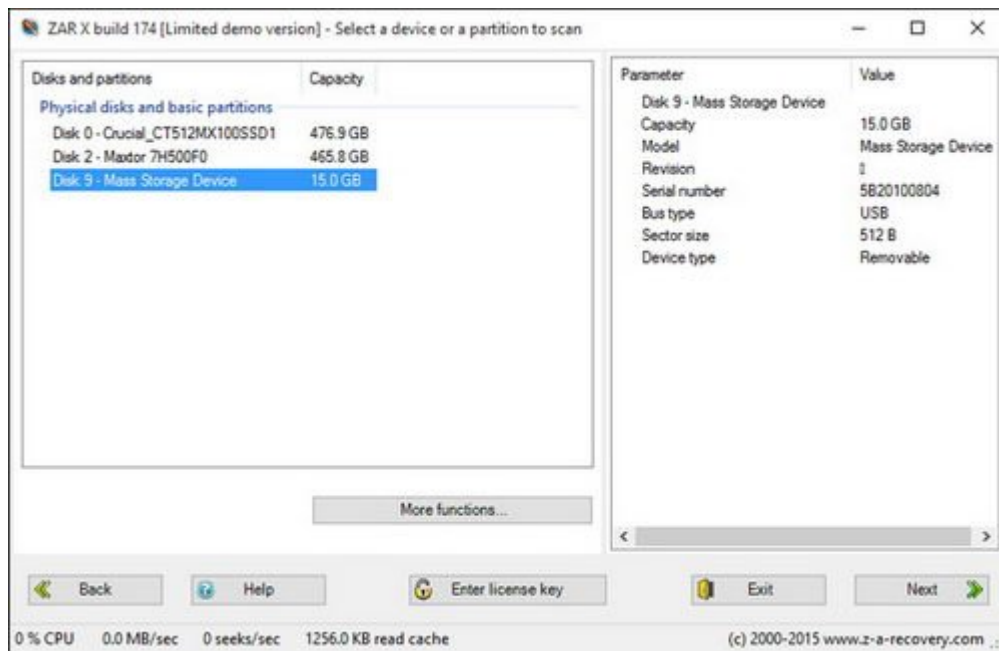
ZAR X build 174 [Limited demo version] - Select a device or a partition to scan

| Disks and partitions | Capacity |
|---|---|
| Physical disks and basic partitions | |
| Disk 0 - Crucial_CT512MX100SSD1 | 476.9 GB |
| Disk 2 - Maxtor 7H500F0 | 465.8 GB |
| Disk 9 - Mass Storage Device | 15.0 GB |

| Parameter | Value |
|---|---|
| Disk 9 - Mass Storage Device | |
| Capacity | 15.0 GB |
| Model | Mass Storage Device |
| Revision | ‡ |
| Serial number | 5B20100804 |
| Bus type | USB |
| Sector size | 512 B |
| Device type | Removable |

More functions...

Back
Help
Enter license key
Exit
Next

0 % CPU 0.0 MB/sec 0 seeks/sec 1256.0 KB read cache (c) 2000-2015 www.z-a-recovery.com